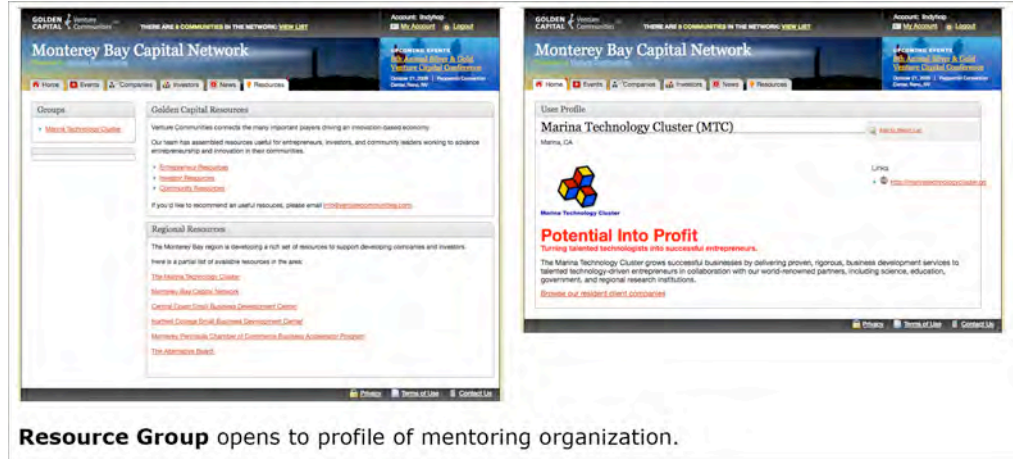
GOLDEN CAPITAL Venture Communities THERE ARE 8 COMMUNITIES IN THE NETWORK: VIEW LIST

Account: lindyhop
My Account | Logout

Monterey Bay Capital Network

UPCOMING EVENTS
8th Annual Silver & Gold Venture Capital Conference
October 21, 2008 | Peppermill Convention Center, Reno, NV

Home | Events | Companies | Investors | News | Resources

Groups
Marina Technology Cluster

Golden Capital Resources

Venture Communities connects the many important players driving an innovation-based economy.

Our team has assembled resources useful for entrepreneurs, investors, and community leaders working to advance entrepreneurship and innovation in their communities.

Entrepreneur Resources
Investor Resources
Community Resources

If you'd like to recommend an useful resource, please email info@venturecommunities.com.

Regional Resources

The Monterey Bay region is developing a rich set of resources to support developing companies and investors.

Here is a partial list of available resources in the area:

The Marina Technology Cluster
Monterey Bay Capital Network
Central Coast Small Business Development Center
Hartnell College Small Business Development Center
Monterey Peninsula Chamber of Commerce Business Accelerator Program
The Alternative Board

Privacy | Terms of Use | Contact Us

GOLDEN CAPITAL Venture Communities THERE ARE 8 COMMUNITIES IN THE NETWORK: VIEW LIST

Account: lindyhop
My Account | Logout

Monterey Bay Capital Network

UPCOMING EVENTS
8th Annual Silver & Gold Venture Capital Conference
October 21, 2008 | Peppermill Convention Center, Reno, NV

Home | Events | Companies | Investors | News | Resources

User Profile

Marina Technology Cluster (MTC)

Add to Watch List

Marina, CA

Links
http://marinatechnologycluster.org

Marina Technology Cluster

Potential Into Profit
Turning talented technologists into successful entrepreneurs.

The Marina Technology Cluster grows successful businesses by delivering proven, rigorous, business development services to talented technology-driven entrepreneurs in collaboration with our world-renowned partners, including science, education, government, and regional research institutions.

Browse our resident client companies

Privacy | Terms of Use | Contact Us

Resource Group opens to profile of mentoring organization.